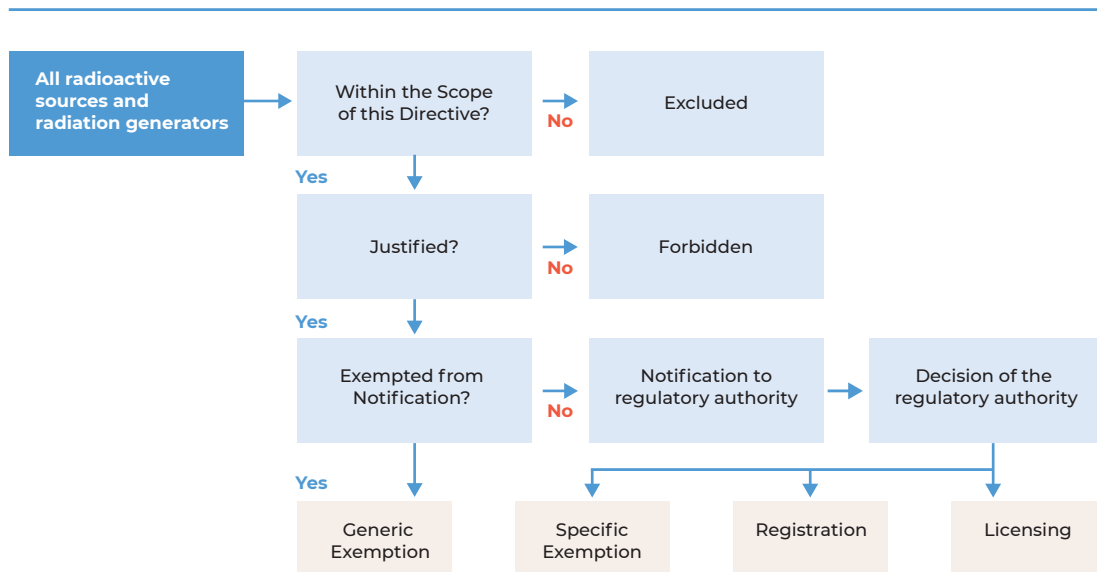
All radioactive sources and radiation generators

Within the Scope of this Directive?

No

Excluded

Yes

Justified?

No

Forbidden

Yes

Exempted from Notification?

No

Notification to regulatory authority

Decision of the regulatory authority

Yes

Generic Exemption

Specific Exemption

Registration

Licensing